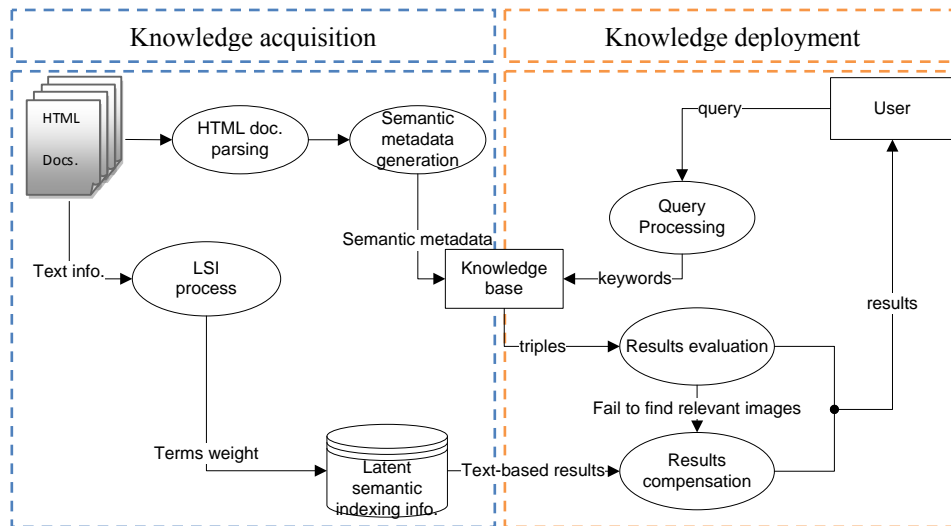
Knowledge acquisition

Knowledge deployment

HTML

Docs.

HTML doc. parsing

Semantic metadata generation

query

User

Query Processing

Semantic metadata

Text info.

LSI process

Knowledge base

keywords

results

triples

Results evaluation

Fail to find relevant images

Terms weight

Latent semantic indexing info.

Text-based results

Results compensation